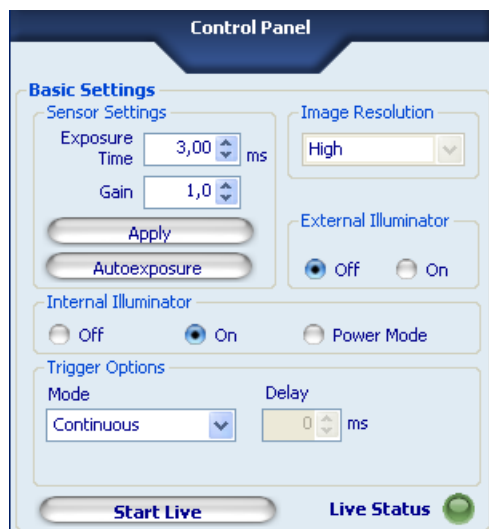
Control Panel

Basic Settings

Sensor Settings

Exposure Time 3,00 ms

Gain 1,0

Apply

Autoexposure

Image Resolution

High

External Illuminator

Off On

Internal Illuminator

Off On Power Mode

Trigger Options

Mode

Continuous

Delay

0 ms

Start Live

Live Status